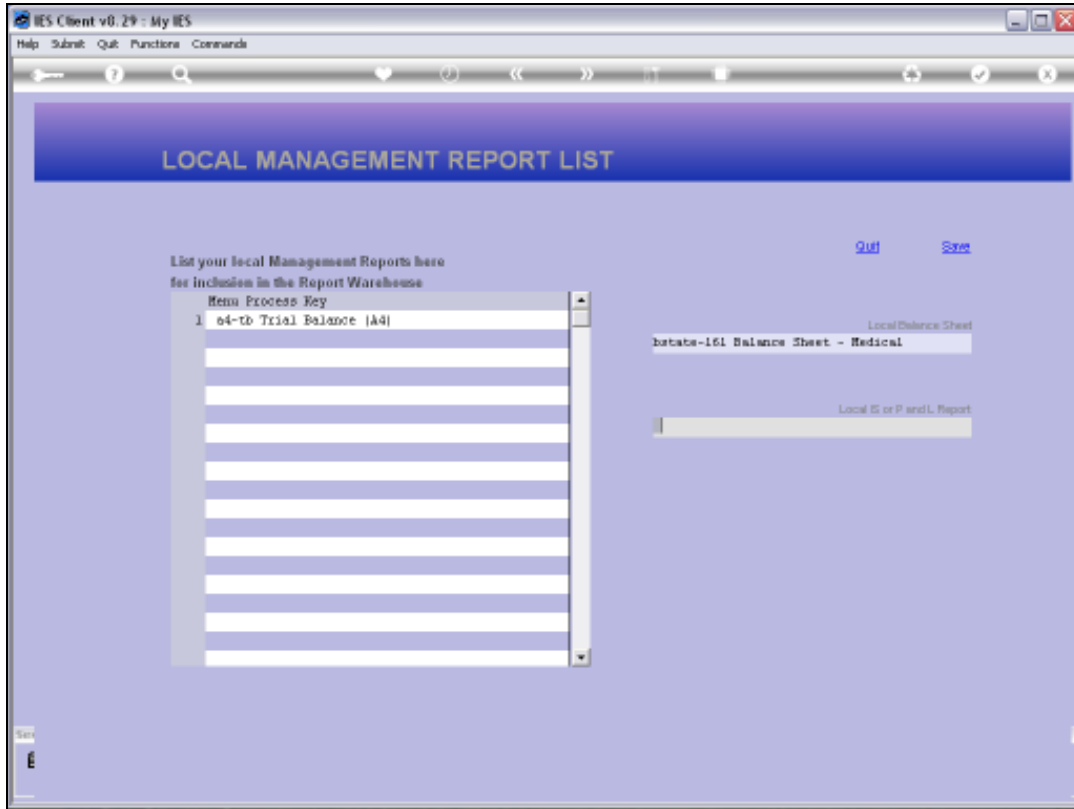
IES Client v8.29 : My IES

Help Submit Quit Functions Commands

LOCAL MANAGEMENT REPORT LIST

Quit Save

List your local Management Reports here for inclusion in the Report Warehouse

Menu Process Key
1 a4-tb Trial Balance (A4)

Local Balance Sheet
bstate-161 Balance Sheet - Medical

Local IS or P and L Report